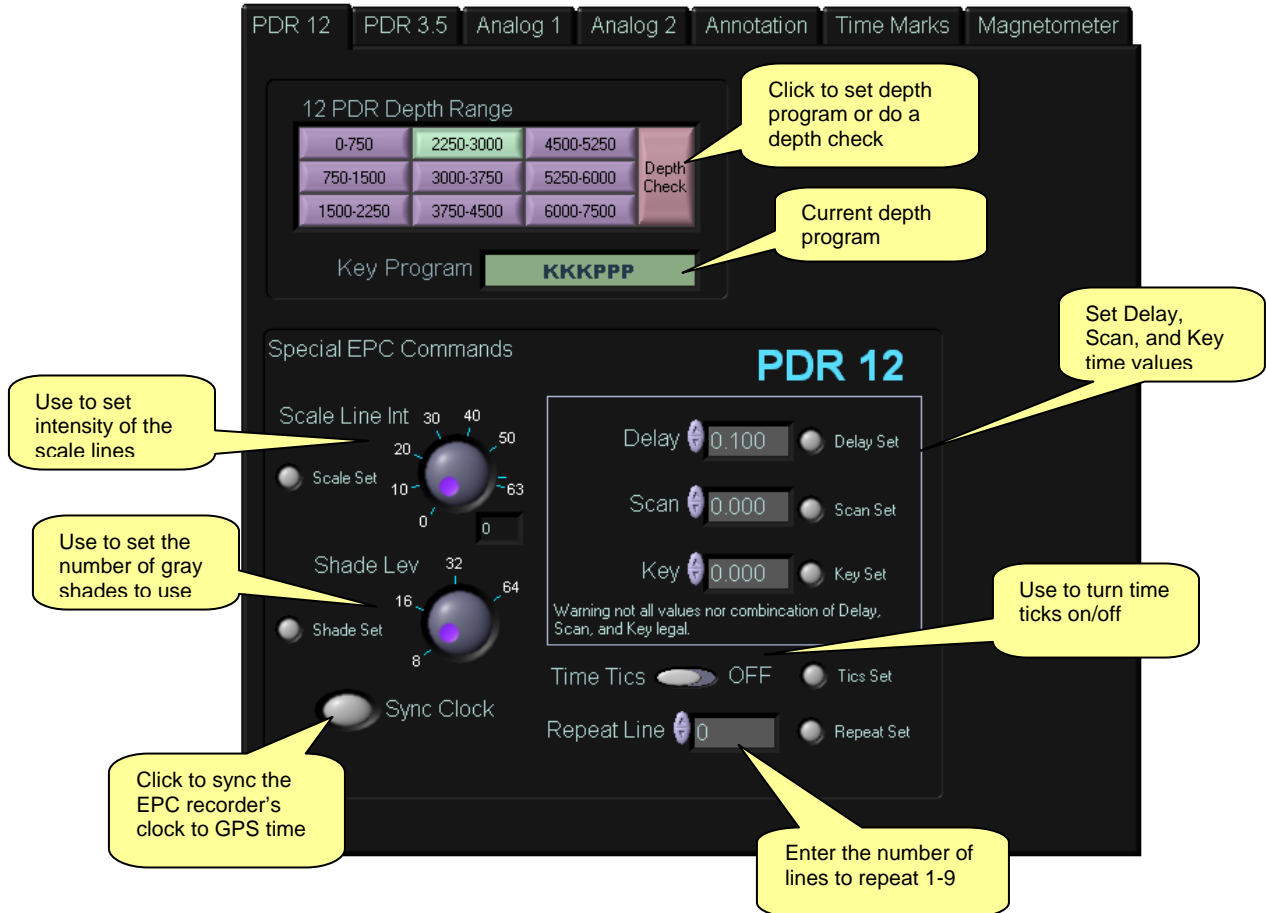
PDR 12 | PDR 3.5 | Analog 1 | Analog 2 | Annotation | Time Marks | Magnetometer

12 PDR Depth Range

| 0-750 | 2250-3000 | 4500-5250 |
|---|---|---|
| 750-1500 | 3000-3750 | 5250-6000 |
| 1500-2250 | 3750-4500 | 6000-7500 |

Depth Check

Click to set depth program or do a depth check

Key Program KKKPPP

Current depth program

Special EPC Commands

PDR 12

Set Delay, Scan, and Key time values

Use to set intensity of the scale lines

Scale Line Int

30 40 20 50 10 63 0

Scale Set

0

Delay 0.100 Delay Set

Scan 0.000 Scan Set

Key 0.000 Key Set

Warning not all values nor combincation of Delay, Scan, and Key legal.

Use to set the number of gray shades to use

Shade Lev

32 16 64 8

Shade Set

Use to turn time ticks on/off

Time Tics OFF Tics Set

Sync Clock

Repeat Line 0 Repeat Set

Click to sync the EPC recorder's clock to GPS time

Enter the number of lines to repeat 1-9